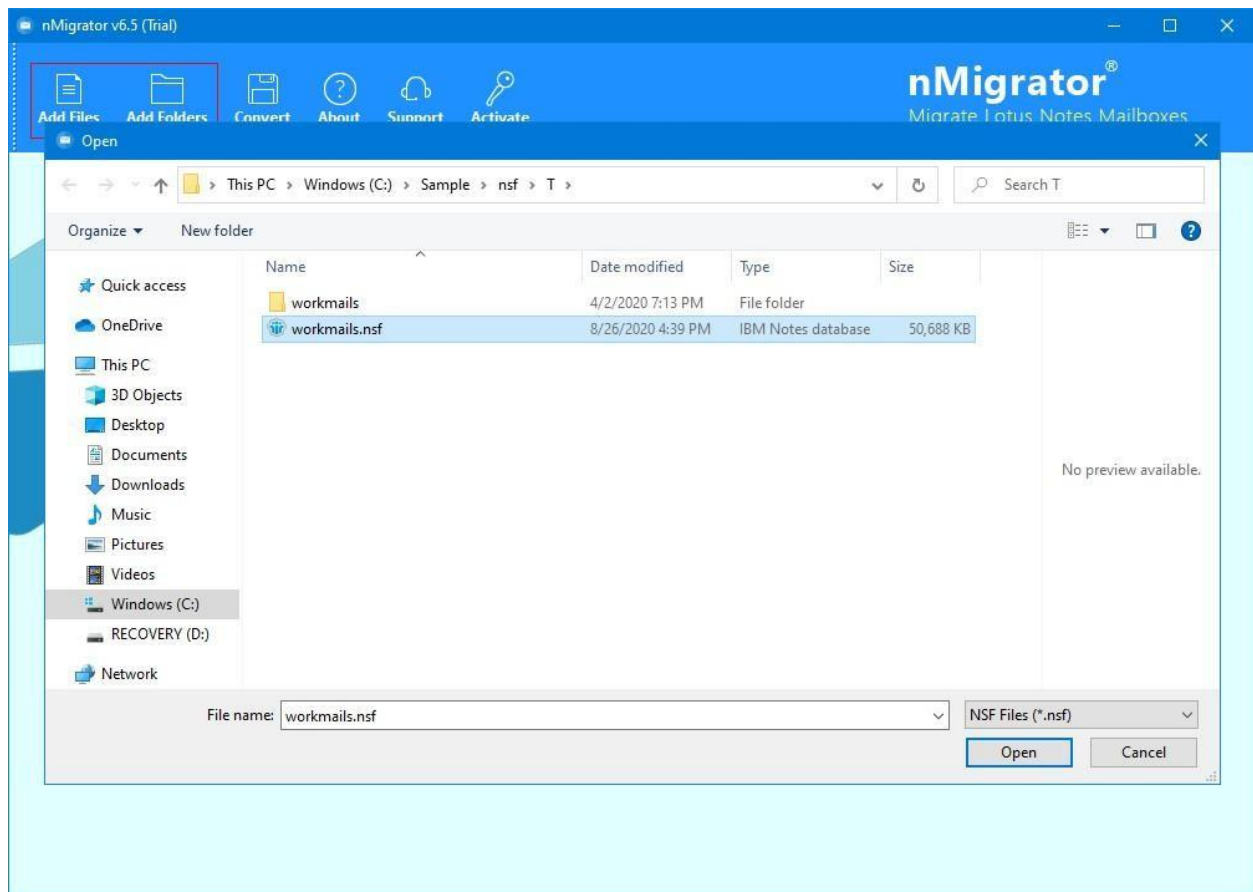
nMigrator v6.5 (Trial)

Add Files Add Folders Convert About Support Activate

nMigrator®
Migrate Lotus Notes Mailboxes

Open

> This PC > Windows (C:) > Sample > nsf > T >

Search T

Organize ▾ New folder

Quick access
OneDrive
This PC
3D Objects
Desktop
Documents
Downloads
Music
Pictures
Videos
Windows (C:)
RECOVERY (D:)
Network

| Name | Date modified | Type | Size |
|---|---|---|---|
| workmails | 4/2/2020 7:13 PM | File folder | |
| workmails.nsf | 8/26/2020 4:39 PM | IBM Notes database | 50,688 KB |

No preview available.

File name: workmails.nsf

NSF Files (*.nsf)

Open Cancel